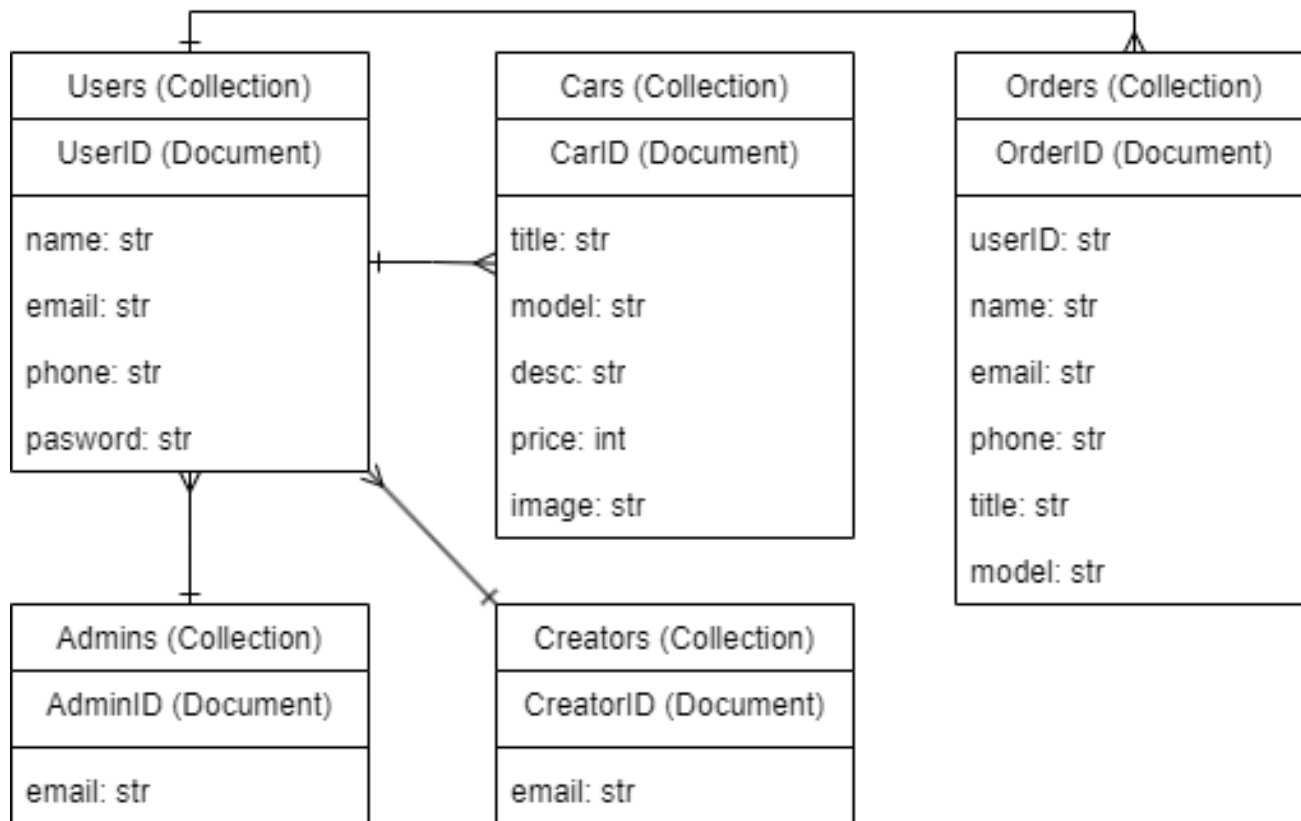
Users (Collection)
UserID (Document)
name: str
email: str
phone: str
pasword: str

Cars (Collection)
CarID (Document)
title: str
model: str
desc: str
price: int
image: str

Orders (Collection)
OrderID (Document)
userID: str
name: str
email: str
phone: str
title: str
model: str

Admins (Collection)
AdminID (Document)
email: str

Creators (Collection)
CreatorID (Document)
email: str